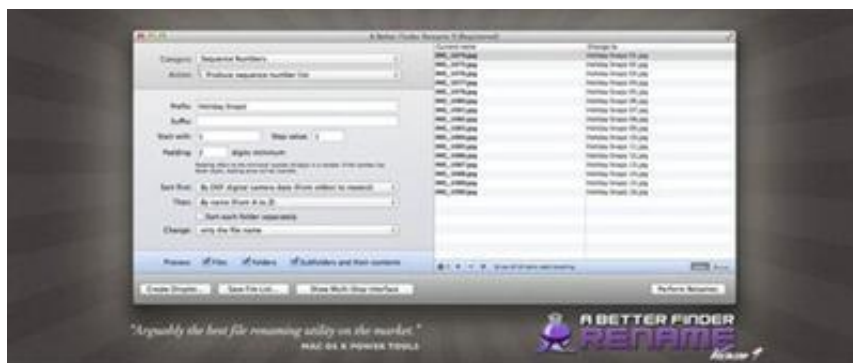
A Better Finder Rename 9 (Registered)

Category: Sequence Numbers
Action: 1. Produce sequence number list

Prefix: Holiday Snaps
Suffix:
Start with: 1
Step value: 1
Padding: 2 digits minimum

Sort first: By EXIF digital camera date (from oldest to newest)
Then: By name (from A to Z)
Sort each folder separately
Change: only the file name

Process: Files Folders Subfolders and their contents

Current name
IMG_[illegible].jpg
IMG_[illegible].jpg
IMG_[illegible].jpg
IMG_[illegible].jpg
IMG_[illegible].jpg
IMG_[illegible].jpg
IMG_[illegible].jpg
IMG_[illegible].jpg
IMG_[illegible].jpg
IMG_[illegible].jpg
IMG_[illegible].jpg
IMG_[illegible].jpg
IMG_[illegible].jpg
IMG_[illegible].jpg
IMG_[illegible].jpg
IMG_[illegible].jpg

Change to
Holiday Snaps 01.jpg
Holiday Snaps 02.jpg
Holiday Snaps 03.jpg
Holiday Snaps 04.jpg
Holiday Snaps 05.jpg
Holiday Snaps 06.jpg
Holiday Snaps 07.jpg
Holiday Snaps 08.jpg
Holiday Snaps 09.jpg
Holiday Snaps 10.jpg
Holiday Snaps 11.jpg
Holiday Snaps 12.jpg
Holiday Snaps 13.jpg
Holiday Snaps 14.jpg
Holiday Snaps 15.jpg
Holiday Snaps 16.jpg

Create Droplet... Save File List... Show Multi-Step Interface Perform Renames

"Arguably the best file renaming utility on the market."
MAC OS X POWER TOOLS

A BETTER FINDER RENAME
Version 9